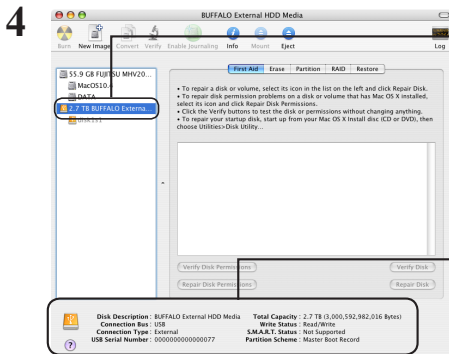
4

BUFFALO External HDD Media

Burn New Image Convert Verify Enable Journaling Info Mount Eject Log

55.9 GB FUJITSU MHV20...
MacOS10.4
DATA
2.7 TB BUFFALO Externa...
disk1s1

First Aid Erase Partition RAID Restore

• To repair a disk or volume, select its icon in the list on the left and click Repair Disk.
• To repair disk permission problems on a disk or volume that has Mac OS X installed, select its icon and click Repair Disk Permissions.
• Click the Verify buttons to test the disk or permissions without changing anything.
• To repair your startup disk, start up from your Mac OS X Install disc (CD or DVD), then choose Utilities>Disk Utility...

Verify Disk Permissions Verify Disk
Repair Disk Permissions Repair Disk

Disk Description : BUFFALO External HDD Media
Connection Bus : USB
Connection Type : External
USB Serial Number : 000000000000077
Total Capacity : 2.7 TB (3,000,592,982,016 Bytes)
Write Status : Read/Write
S.M.A.R.T. Status : Not Supported
Partition Scheme : Master Boot Record

?